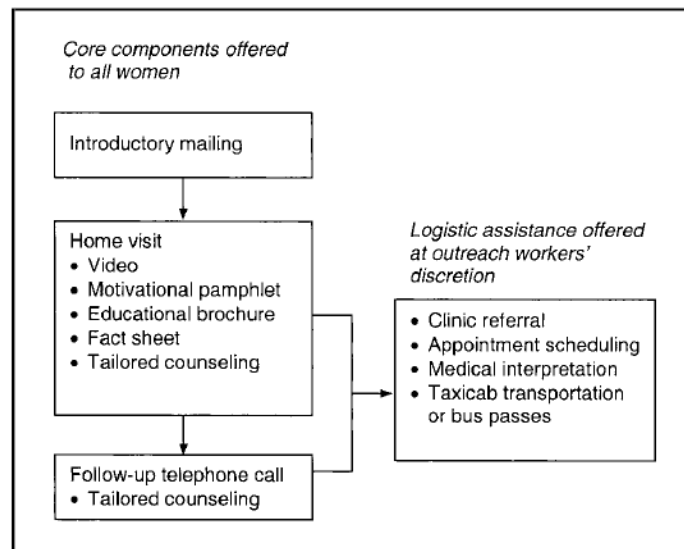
Core components offered to all women

Introductory mailing

Home visit
• Video
• Motivational pamphlet
• Educational brochure
• Fact sheet
• Tailored counseling

Follow-up telephone call
• Tailored counseling

Logistic assistance offered at outreach workers' discretion

• Clinic referral
• Appointment scheduling
• Medical interpretation
• Taxicab transportation or bus passes